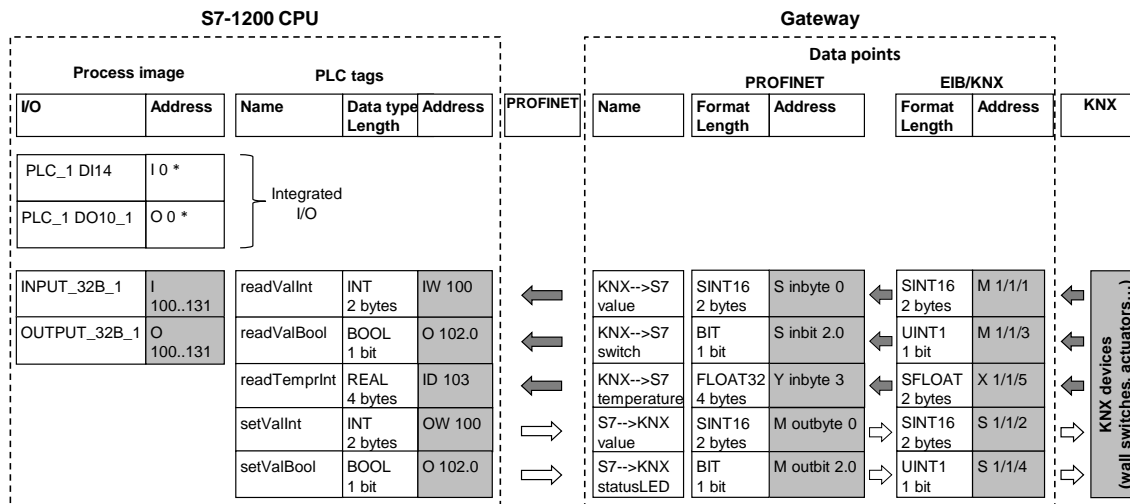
S7-1200 CPU

Gateway

Process image

PLC tags

Data points

PROFINET

EIB/KNX

| I/O | Address |
|---|---|
| PLC_1 DI14 | I 0 * |
| PLC_1 DO10_1 | O 0 * |
| INPUT_32B_1 | I 100..131 |
| OUTPUT_32B_1 | O 100..131 |

Integrated I/O

| Name | Data type Length | Address |
|---|---|---|
| readValInt | INT 2 bytes | IW 100 |
| readValBool | BOOL 1 bit | O 102.0 |
| readTemprInt | REAL 4 bytes | ID 103 |
| setValInt | INT 2 bytes | OW 100 |
| setValBool | BOOL 1 bit | O 102.0 |

PROFINET

| Name | Format Length | Address | Format Length | Address |
|---|---|---|---|---|
| KNX-->S7 value | SINT16 2 bytes | S inbyte 0 | SINT16 2 bytes | M 1/1/1 |
| KNX-->S7 switch | BIT 1 bit | S inbit 2.0 | UINT1 1 bit | M 1/1/3 |
| KNX-->S7 temperature | FLOAT32 4 bytes | Y inbyte 3 | SFLOAT 2 bytes | X 1/1/5 |
| S7-->KNX value | SINT16 2 bytes | M outbyte 0 | SINT16 2 bytes | S 1/1/2 |
| S7-->KNX statusLED | BIT 1 bit | M outbit 2.0 | UINT1 1 bit | S 1/1/4 |

KNX

KNX devices (wall switches, actuators...)